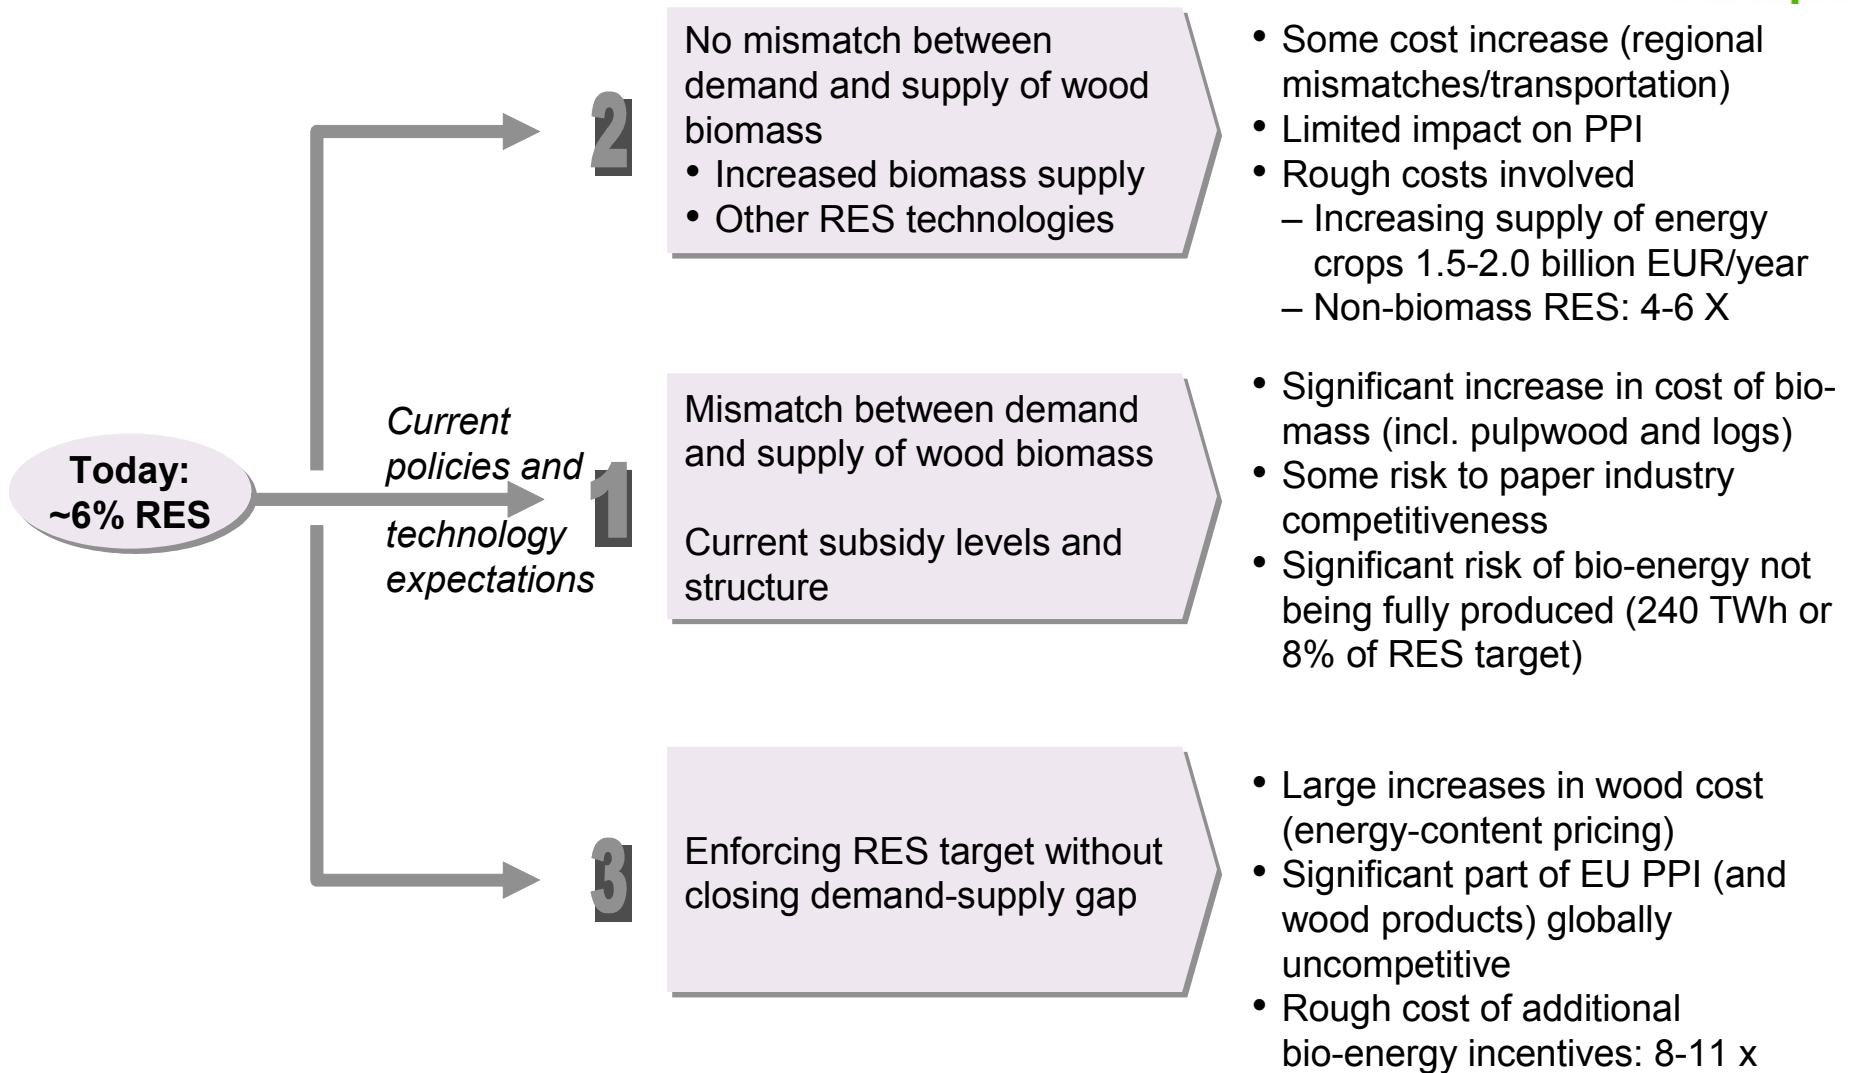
Today:
~6% RES

Current policies and technology expectations

2

No mismatch between demand and supply of wood biomass
• Increased biomass supply
• Other RES technologies

• Some cost increase (regional mismatches/transportation)
• Limited impact on PPI
• Rough costs involved
– Increasing supply of energy crops 1.5-2.0 billion EUR/year
– Non-biomass RES: 4-6 X

1

Mismatch between demand and supply of wood biomass

Current subsidy levels and structure

• Significant increase in cost of biomass (incl. pulpwood and logs)
• Some risk to paper industry competitiveness
• Significant risk of bio-energy not being fully produced (240 TWh or 8% of RES target)

3

Enforcing RES target without closing demand-supply gap

• Large increases in wood cost (energy-content pricing)
• Significant part of EU PPI (and wood products) globally uncompetitive
• Rough cost of additional bio-energy incentives: 8-11 x